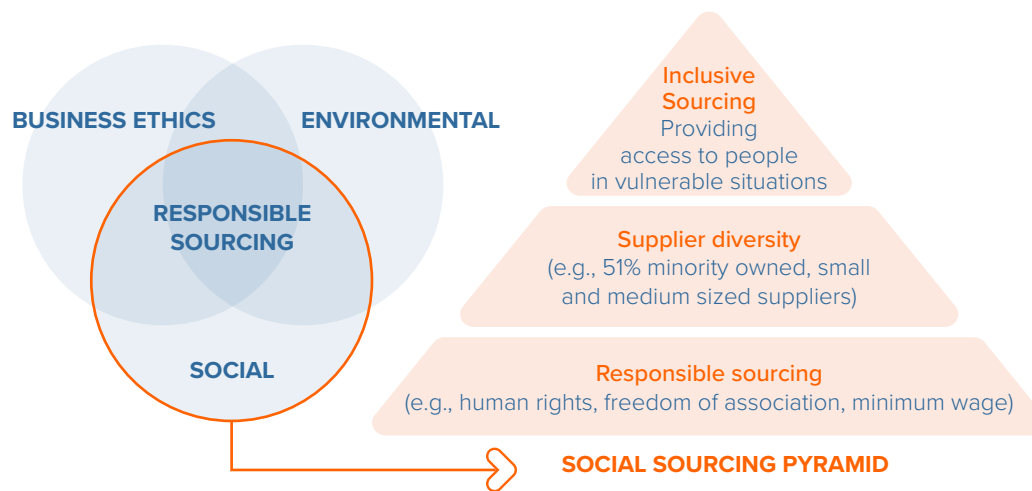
BUSINESS ETHICS

ENVIRONMENTAL

RESPONSIBLE SOURCING

SOCIAL

Inclusive Sourcing
Providing access to people in vulnerable situations

Supplier diversity
(e.g., 51% minority owned, small and medium sized suppliers)

Responsible sourcing
(e.g., human rights, freedom of association, minimum wage)

SOCIAL SOURCING PYRAMID